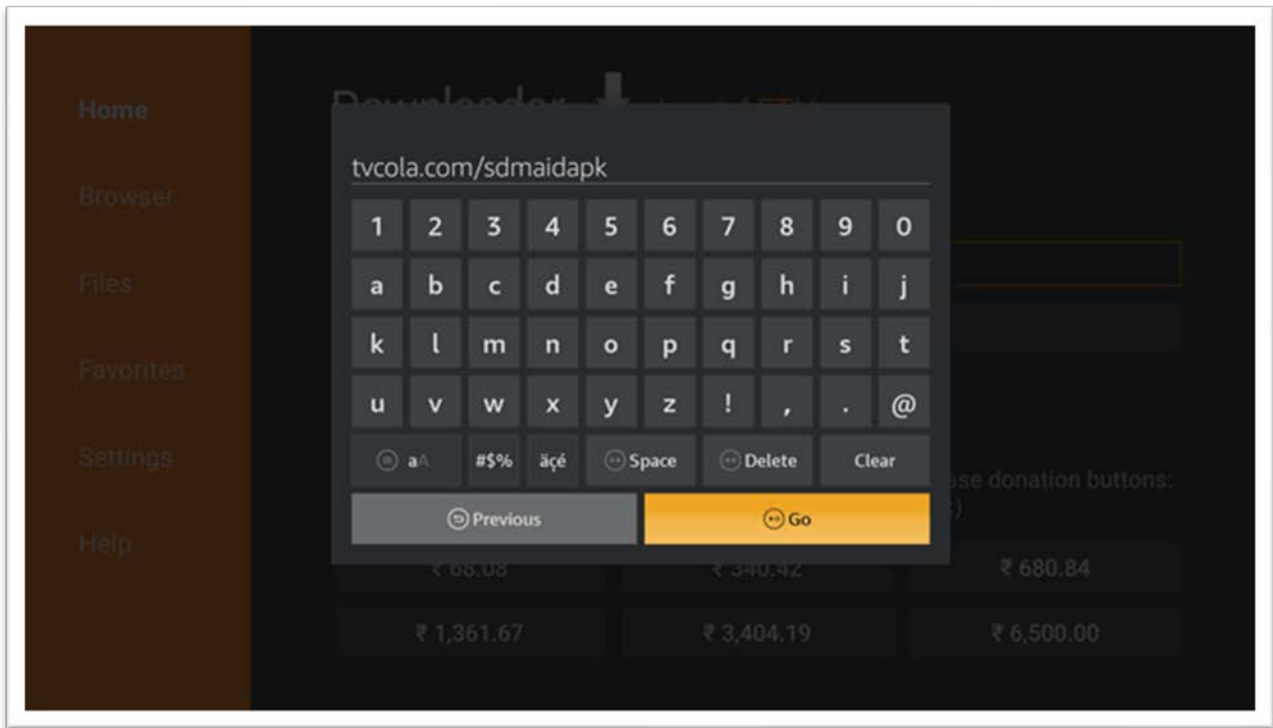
Home

Browser

Files

Favorites

Settings

Help

Downloader

tvcola.com/sdmaidapk

1 2 3 4 5 6 7 8 9 0

a b c d e f g h i j

k l m n o p q r s t

u v w x y z ! , . @

aA #$% äçé Space Delete Clear

Previous Go

ase donation buttons:

₹ 68.08 ₹ 340.42 ₹ 680.84

₹ 1,361.67 ₹ 3,404.19 ₹ 6,500.00